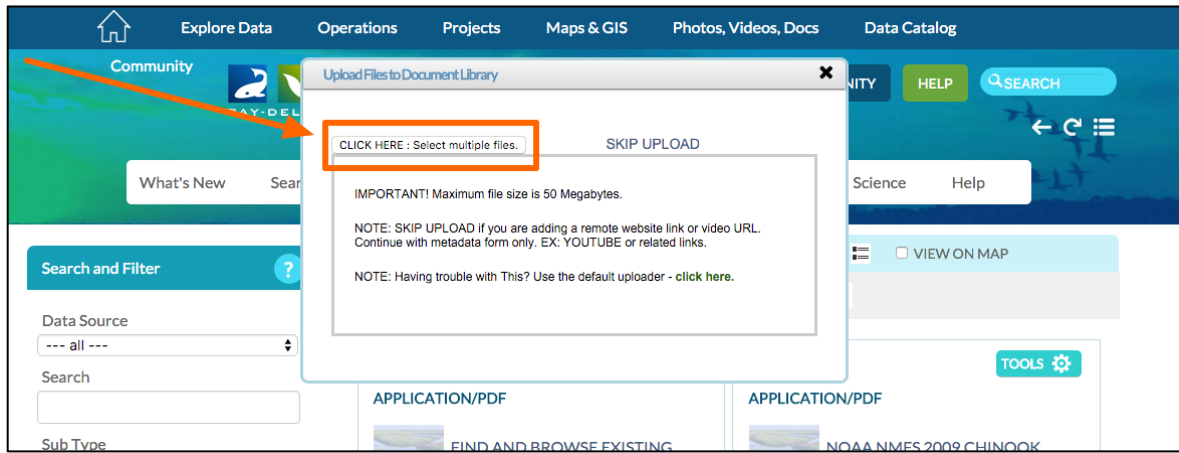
Explore Data Operations Projects Maps & GIS Photos, Videos, Docs Data Catalog

Community

BAY-DEL

NITY HELP SEARCH

What's New Sear

Science Help

Upload Files to Document Library

CLICK HERE : Select multiple files.

SKIP UPLOAD

IMPORTANT! Maximum file size is 50 Megabytes.

NOTE: SKIP UPLOAD if you are adding a remote website link or video URL. Continue with metadata form only. EX: YOUTUBE or related links.

NOTE: Having trouble with This? Use the default uploader - click here.

Search and Filter

Data Source

--- all ---

Search

Sub Type

VIEW ON MAP

TOOLS

APPLICATION/PDF

FIND AND BROWSE EXISTING

APPLICATION/PDF

NOAA NMFS 2009 CHINOOK